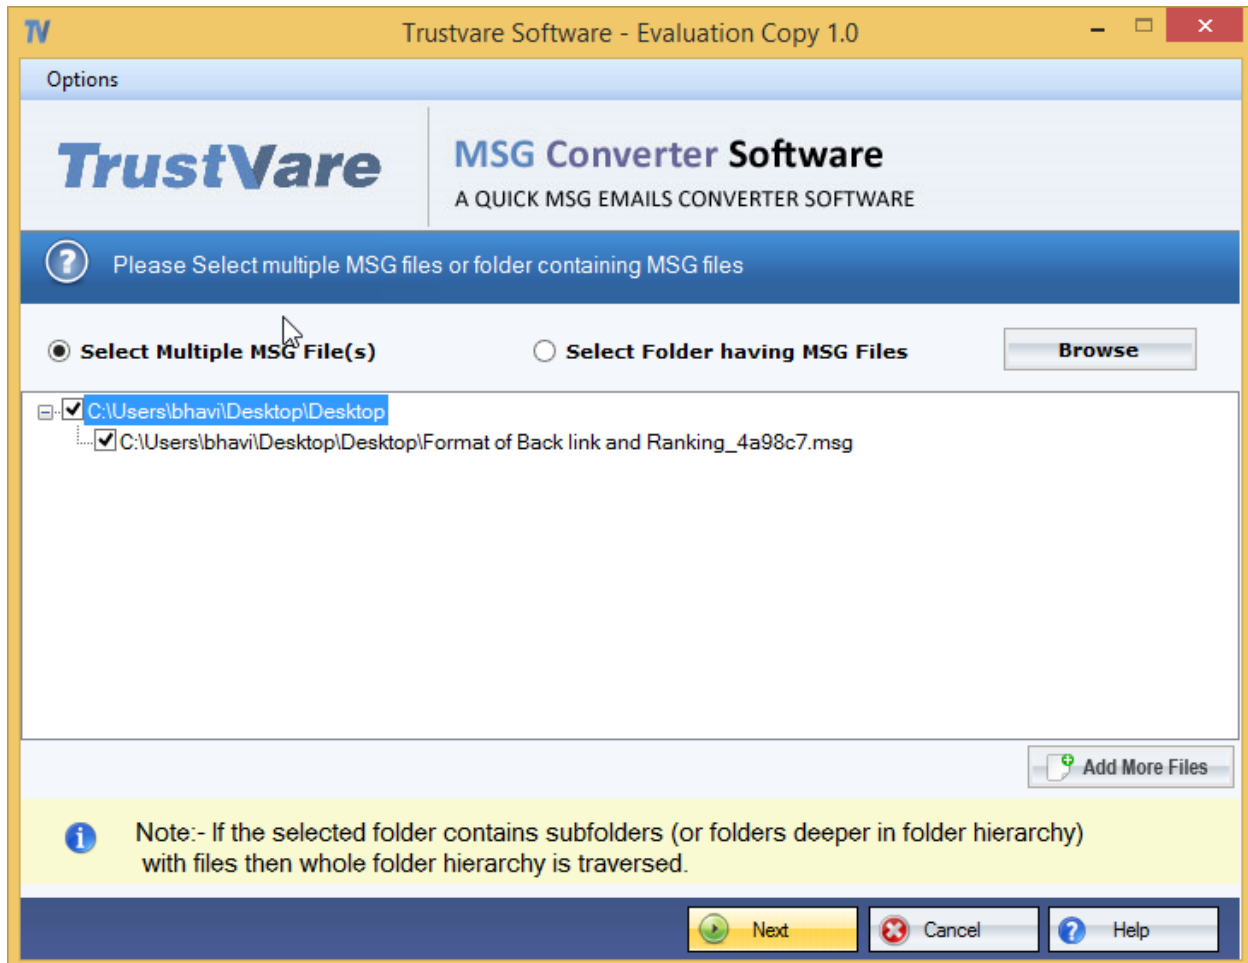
TV Trustvare Software - Evaluation Copy 1.0

Options

TrustVare

MSG Converter Software

A QUICK MSG EMAILS CONVERTER SOFTWARE

Please Select multiple MSG files or folder containing MSG files

Select Multiple MSG File(s)

Select Folder having MSG Files

Browse

C:\Users\bhavi\Desktop\Desktop

C:\Users\bhavi\Desktop\Desktop\Format of Back link and Ranking_4a98c7.msg

Add More Files

Note:- If the selected folder contains subfolders (or folders deeper in folder hierarchy) with files then whole folder hierarchy is traversed.

Next

Cancel

Help